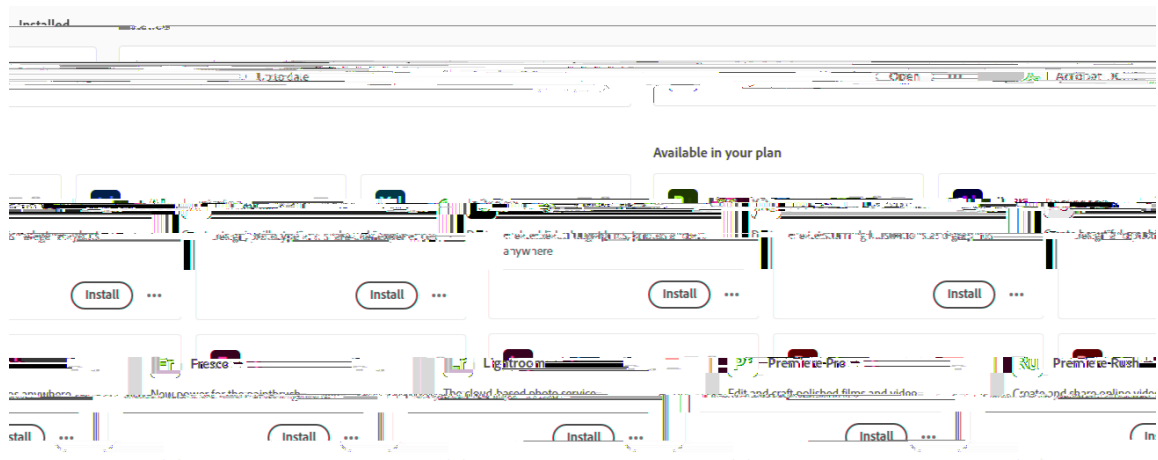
Installed

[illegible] Update

Open

Acrobat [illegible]

Available in your plan

anywhere

Install ...

Install ...

Install ...

Install ...

Fresco

Now power for the paintbrush

Lightroom

The cloud-based photo service

Premiere Pro

Edit and craft polished films and video

Premiere Rush

Create and share online video

Install ...

Install ...

Install ...

Install ...